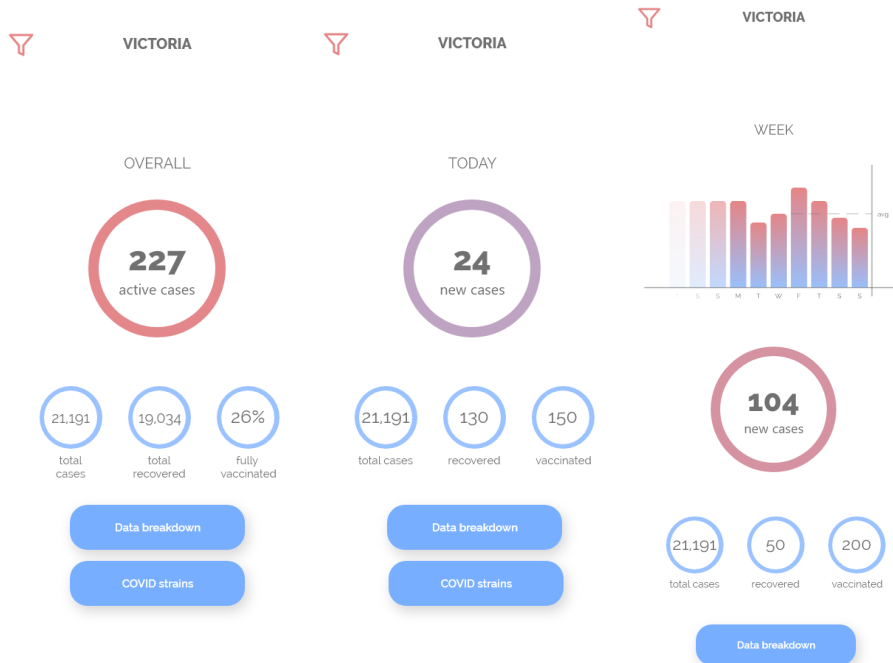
VICTORIA

OVERALL

227
active cases

21,191
total cases

19,034
total recovered

26%
fully vaccinated

Data breakdown

COVID strains

VICTORIA

TODAY

24
new cases

21,191
total cases

130
recovered

150
vaccinated

Data breakdown

COVID strains

VICTORIA

WEEK

avg

S S M T W F T S S

104
new cases

21,191
total cases

50
recovered

200
vaccinated

Data breakdown